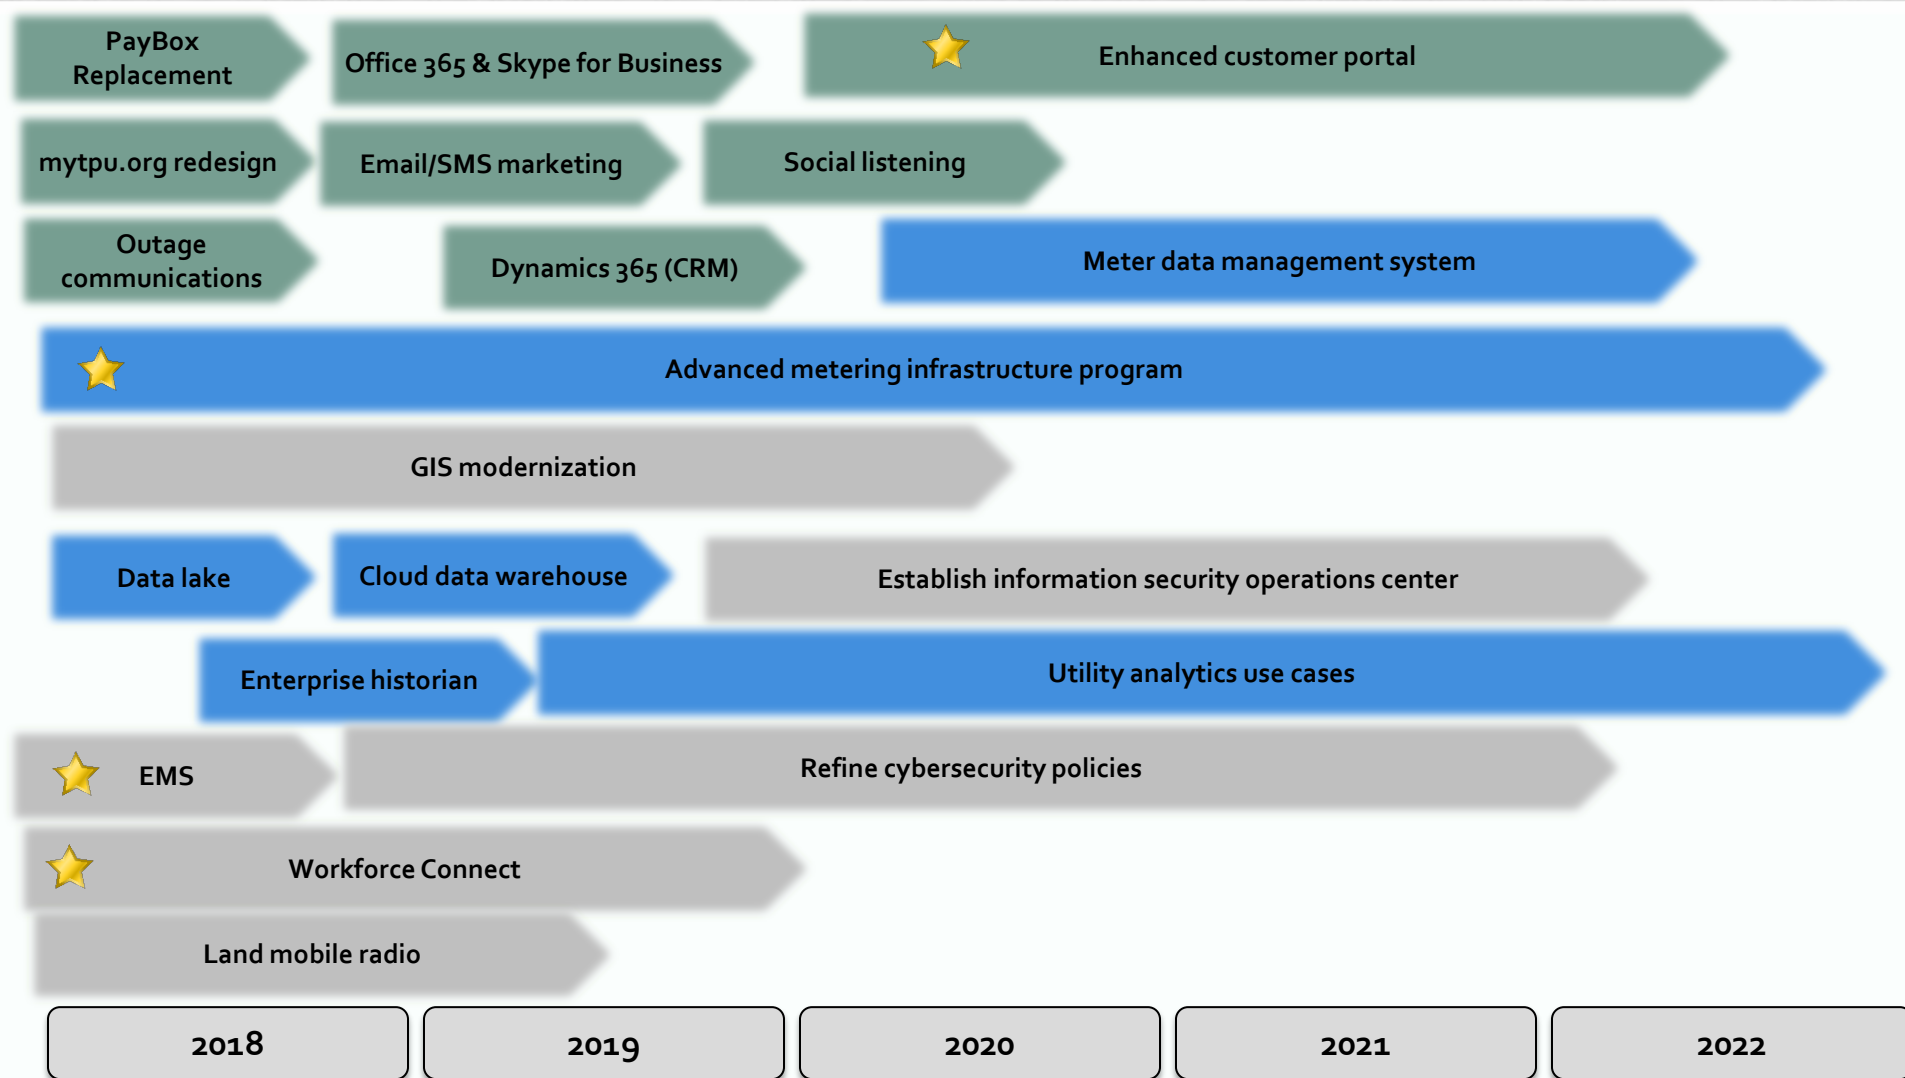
PayBox Replacement

Office 365 & Skype for Business

Enhanced customer portal

mytpu.org redesign

Email/SMS marketing

Social listening

Outage communications

Dynamics 365 (CRM)

Meter data management system

Advanced metering infrastructure program

GIS modernization

Data lake

Cloud data warehouse

Establish information security operations center

Enterprise historian

Utility analytics use cases

EMS

Refine cybersecurity policies

Workforce Connect

Land mobile radio

2018

2019

2020

2021

2022